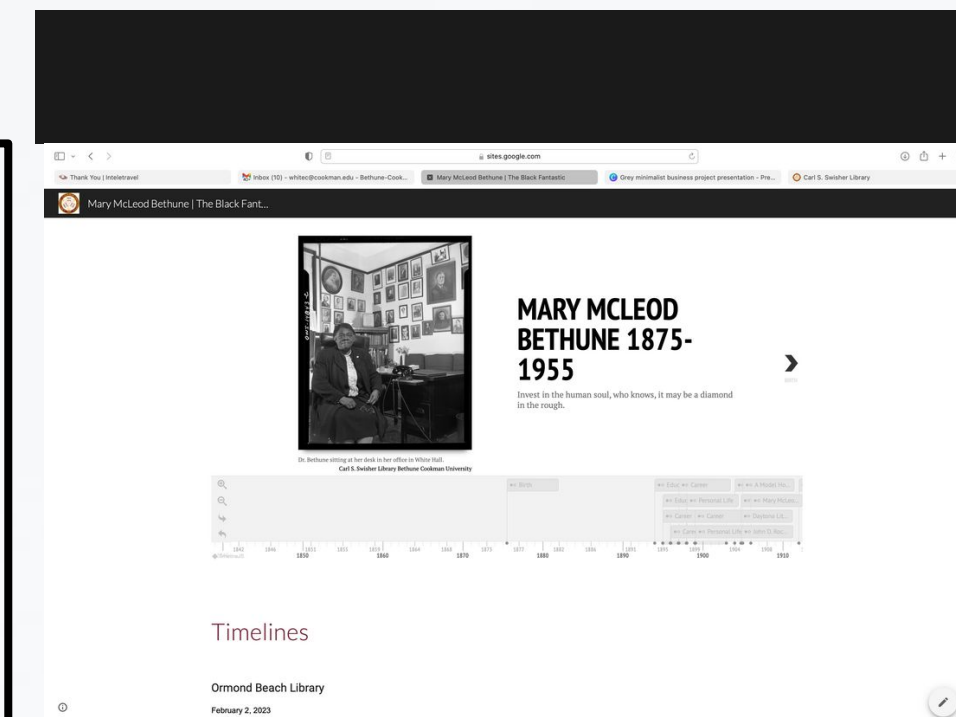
sites.google.com

Thank You | Inteletravel
Inbox (10) - whitec@cookman.edu - Bethune-Cook...
Mary McLeod Bethune | The Black Fantastic
Grey minimalist business project presentation - Pre...
Carl S. Swisher Library

Mary McLeod Bethune | The Black Fant...

MARY MCLEOD BETHUNE 1875-1955

Invest in the human soul, who knows, it may be a diamond in the rough.

Dr. Bethune sitting at her desk in her office in White Hall.
Carl S. Swisher Library Bethune Cookman University

Birth
Educ Career
A Model Ho...
Educ Personal Life
Mary McLeo...
Career
Career
Daytona Lit...
Career
Personal Life
John D. Roc...

1842 1846 1850 1851 1855 1859 1860 1864 1868 1870 1873 1877 1880 1882 1886 1890 1891 1895 1899 1900 1904 1908 1910

Timelines

Ormond Beach Library

February 2, 2023